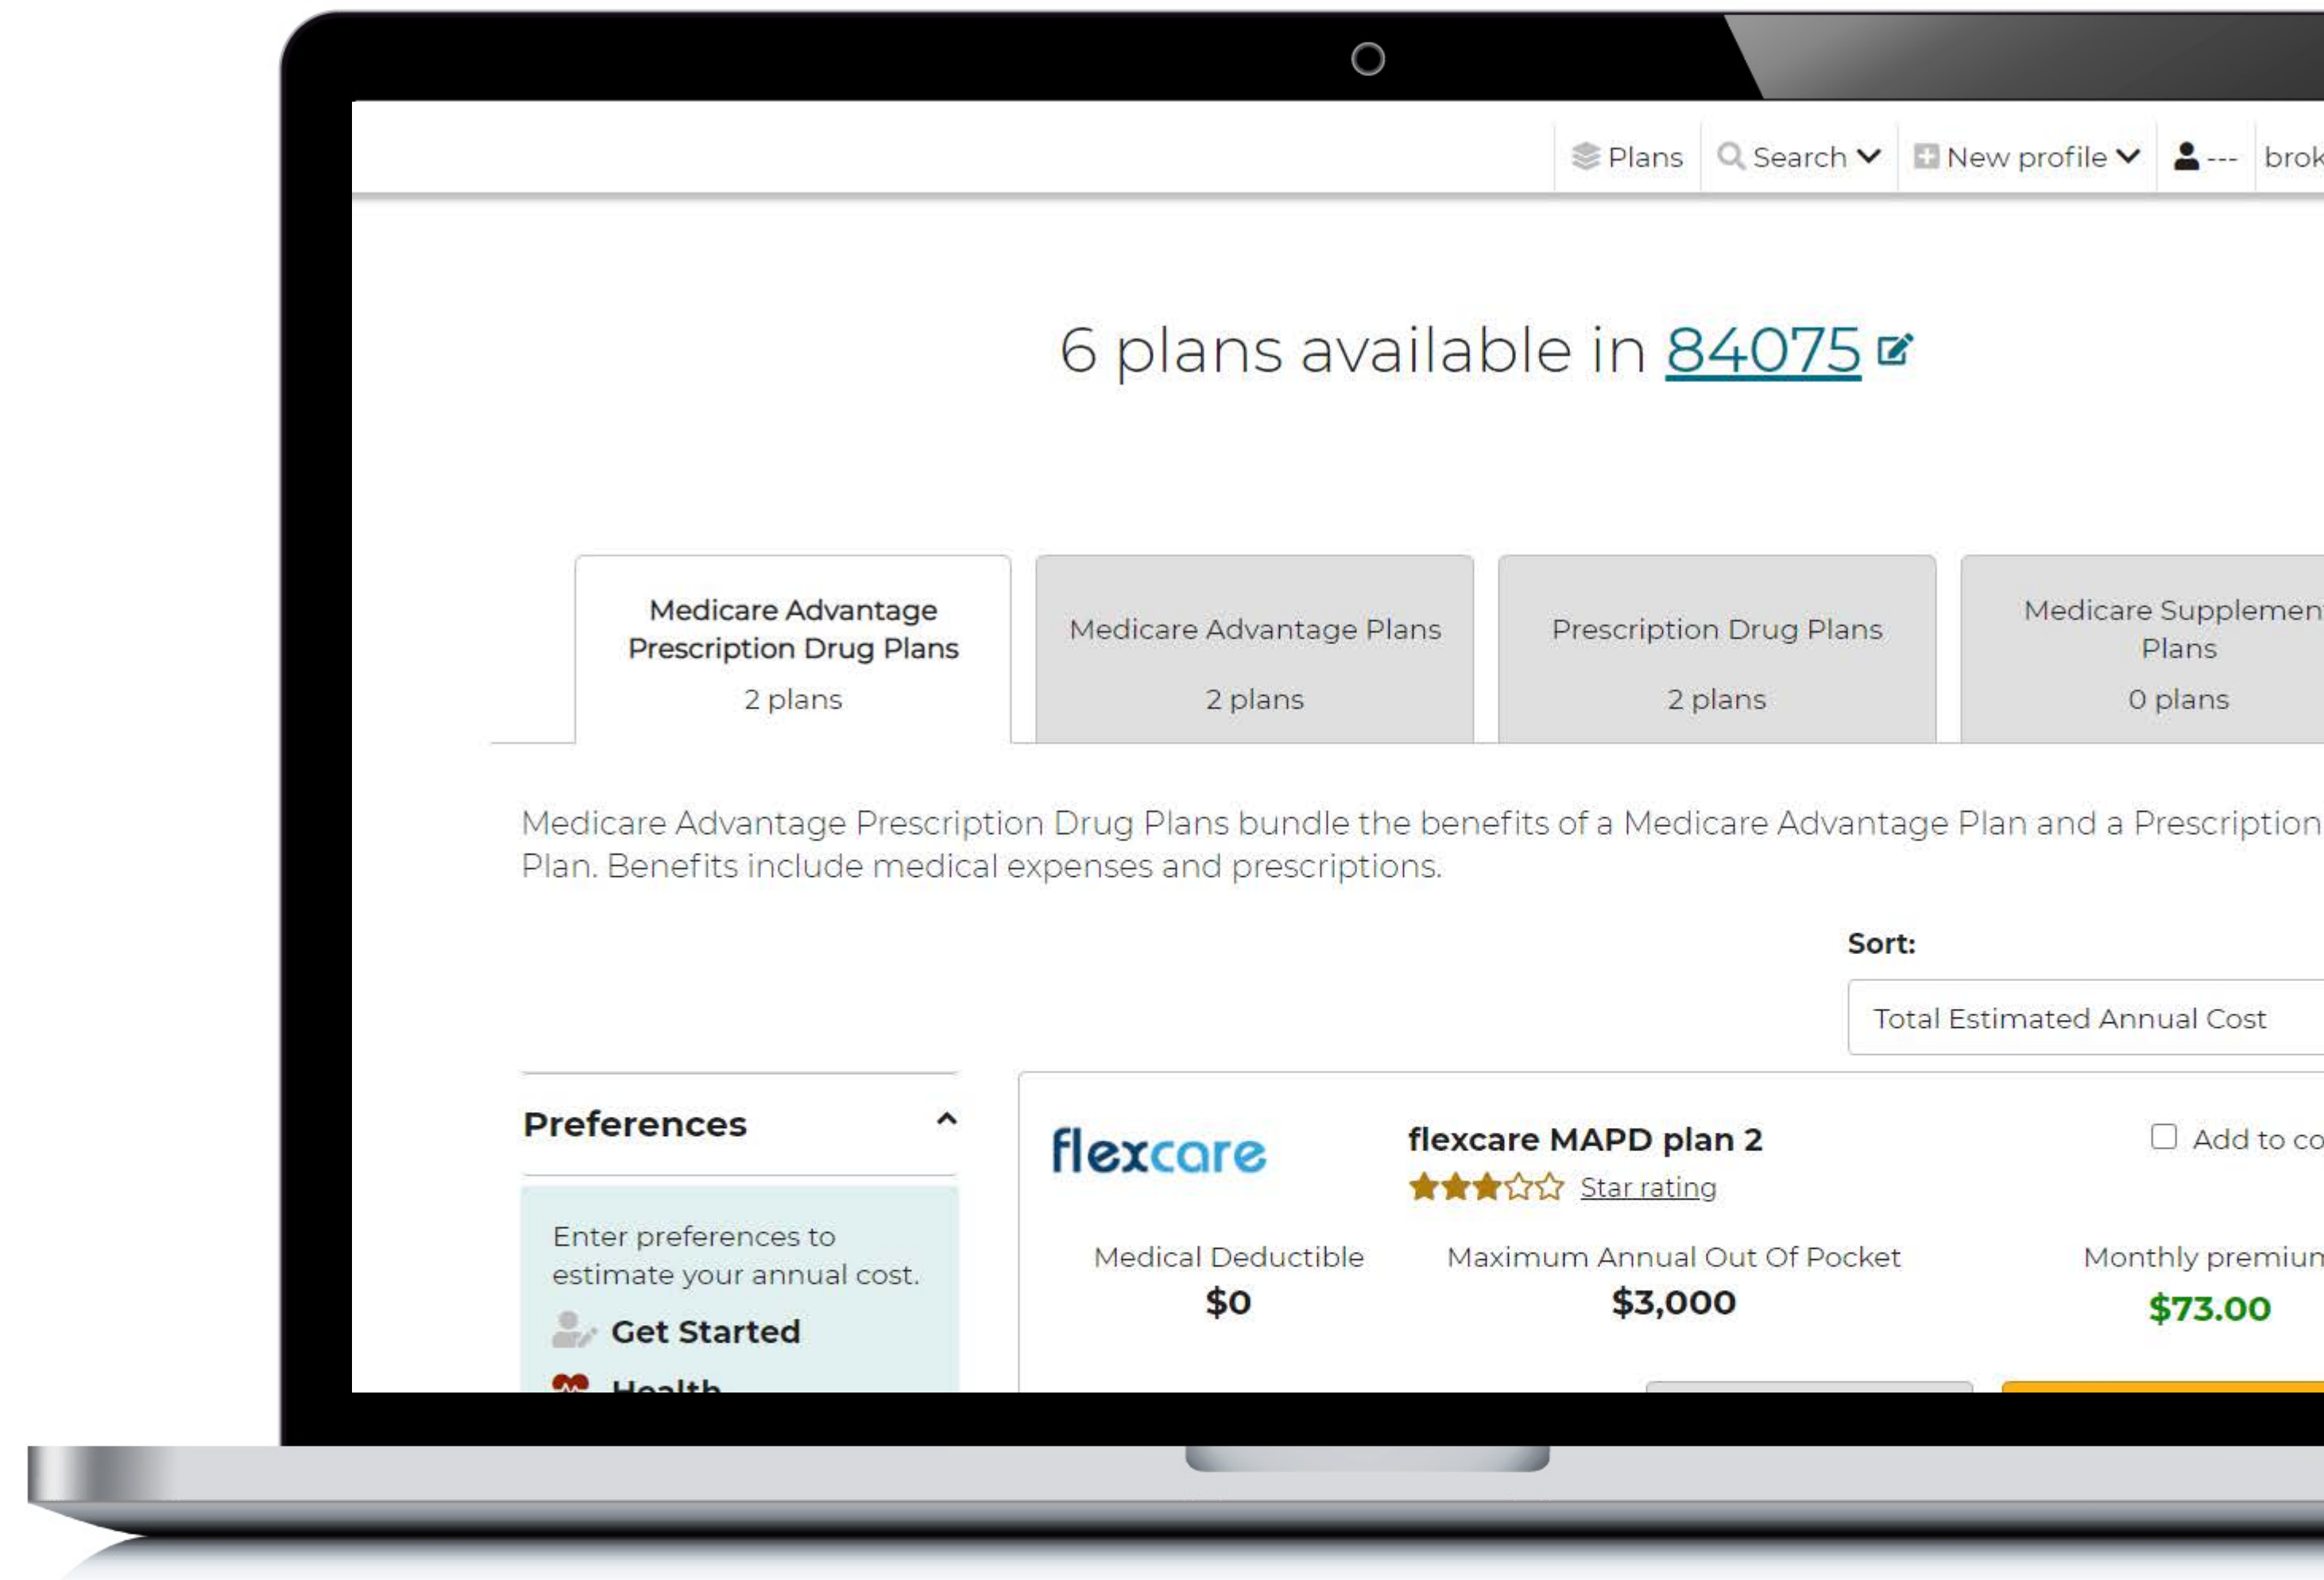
Plans Search New profile --- brok

6 plans available in 84075

Medicare Advantage Prescription Drug Plans
2 plans

Medicare Advantage Plans
2 plans

Prescription Drug Plans
2 plans

Medicare Supplemen Plans
0 plans

Medicare Advantage Prescription Drug Plans bundle the benefits of a Medicare Advantage Plan and a Prescription Plan. Benefits include medical expenses and prescriptions.

Sort:

Total Estimated Annual Cost

Preferences

Enter preferences to estimate your annual cost.

Get Started

Health

flexcare

flexcare MAPD plan 2

Star rating

Add to co

Medical Deductible
$0

Maximum Annual Out Of Pocket
$3,000

Monthly premiun
$73.00